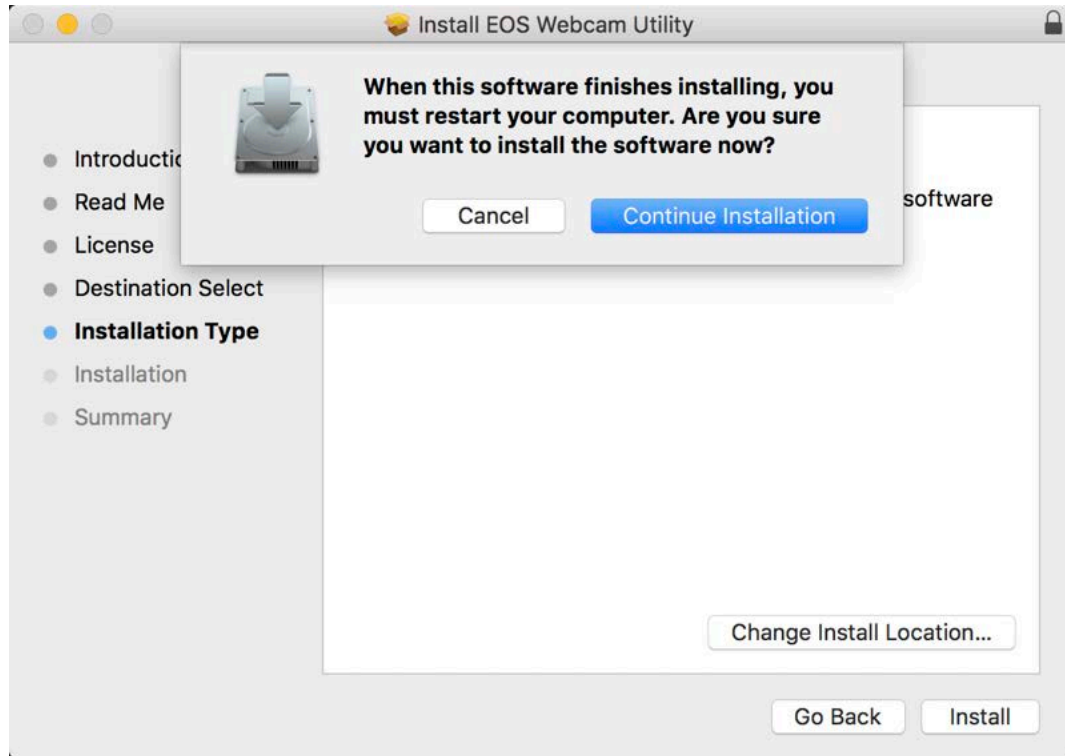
Install EOS Webcam Utility

When this software finishes installing, you must restart your computer. Are you sure you want to install the software now?

Cancel
Continue Installation

Introductio
Read Me
License
Destination Select
Installation Type
Installation
Summary

software

Change Install Location...

Go Back
Install